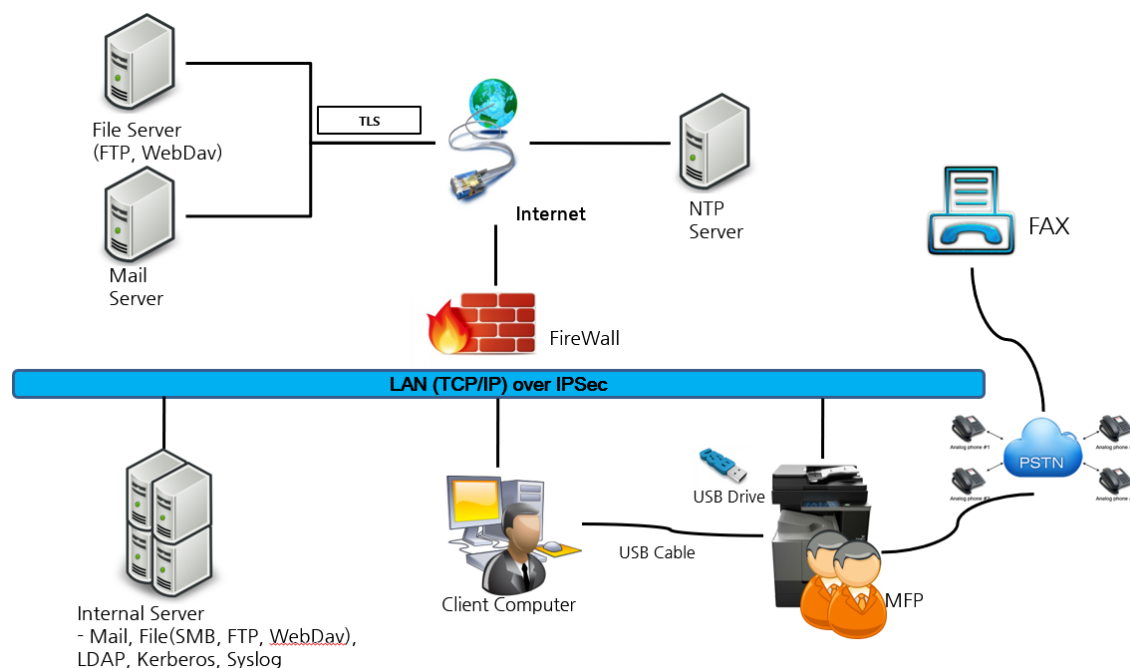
File Server
(FTP, WebDav)

Mail
Server

TLS

Internet

NTP
Server

FAX

FireWall

LAN (TCP/IP) over IPSec

Analog phone #1

Analog phone #2

PSTN

USB Drive

USB Cable

Client Computer

MFP

Internal Server
- Mail, File(SMB, FTP, WebDav),
LDAP, Kerberos, Syslog